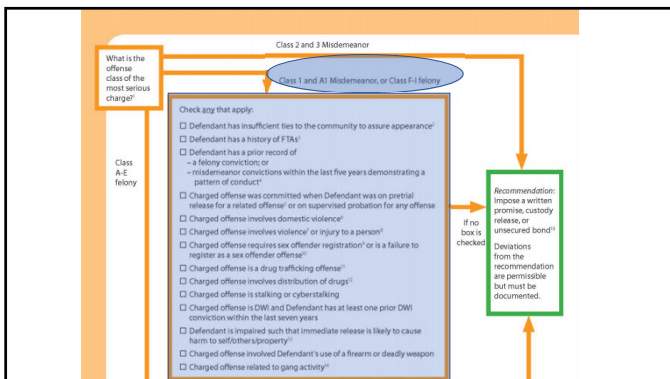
What is the offense class of the most serious charge?$^{7}$

Class 2 and 3 Misdemeanor

Class 1 and A1 Misdemeanor, or Class F-I felony

Class A-E felony

Check any that apply:

☐ Defendant has insufficient ties to the community to assure appearance$^{1}$

☐ Defendant has a history of FTAs$^{2}$

☐ Defendant has a prior record of
– a felony conviction; or
– misdemeanor convictions within the last five years demonstrating a pattern of conduct$^{3}$

☐ Charged offense was committed when Defendant was on pretrial release for a related offense$^{4}$ or on supervised probation for any offense

☐ Charged offense involves domestic violence$^{5}$

☐ Charged offense involves violence$^{6}$ or injury to a person$^{8}$

☐ Charged offense requires sex offender registration$^{9}$ or is a failure to register as a sex offender offense$^{10}$

☐ Charged offense is a drug trafficking offense$^{11}$

☐ Charged offense involves distribution of drugs$^{12}$

☐ Charged offense is stalking or cyberstalking

☐ Charged offense is DWI and Defendant has at least one prior DWI conviction within the last seven years

☐ Defendant is impaired such that immediate release is likely to cause harm to self/others/property$^{13}$

☐ Charged offense involved Defendant's use of a firearm or deadly weapon

☐ Charged offense related to gang activity$^{14}$

If no box is checked

Recommendation: Impose a written promise, custody release, or unsecured bond$^{15}$

Deviations from the recommendation are permissible but must be documented.